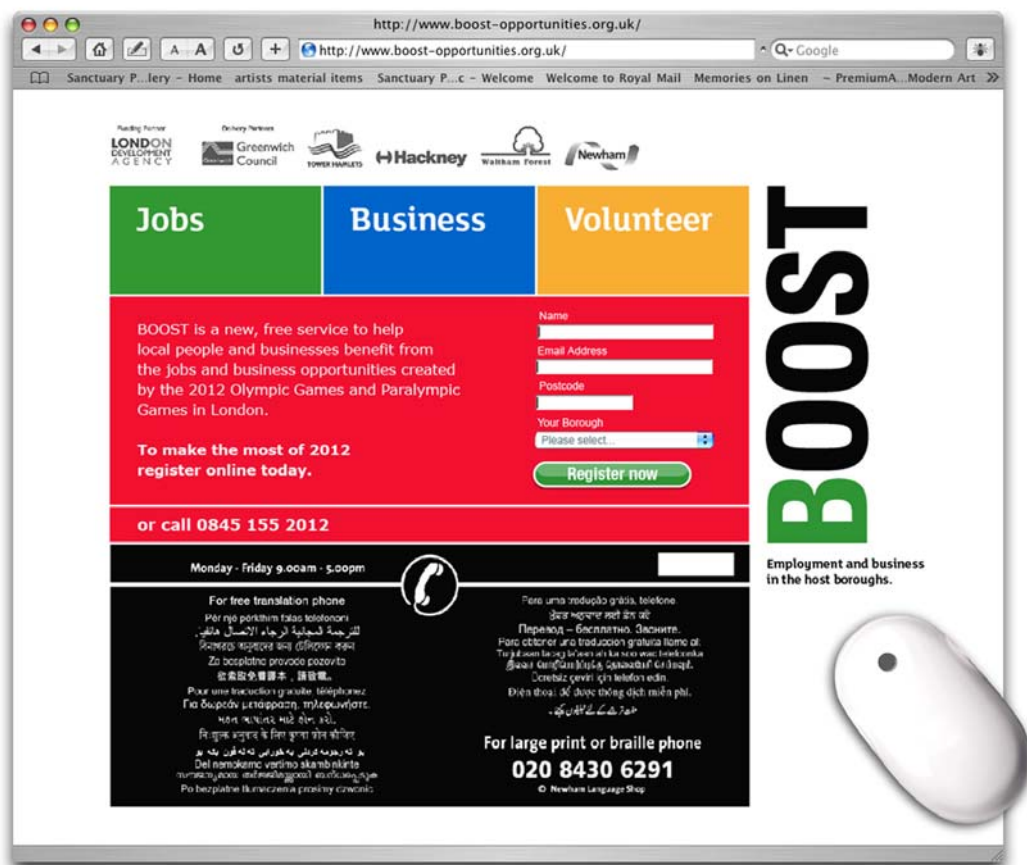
http://www.boost-opportunities.org.uk/

A A + http://www.boost-opportunities.org.uk/ Q- Google

Sanctuary P...lery – Home artists material items Sanctuary P...c – Welcome Welcome to Royal Mail Memories on Linen – PremiumA...Modern Art >>

Funding Partner LONDON DEVELOPMENT AGENCY Delivery Partners Greenwich Council TOWER HAMLETS Hackney Waltham Forest Newham

Jobs Business Volunteer

BOOST

BOOST is a new, free service to help local people and businesses benefit from the jobs and business opportunities created by the 2012 Olympic Games and Paralympic Games in London.

To make the most of 2012 register online today.

Name
Email Address
Postcode
Your Borough
Please select...
Register now

or call 0845 155 2012

Employment and business in the host boroughs.

Monday - Friday 9.00am - 5.00pm

For free translation phone
Për një përkthim falas telefononi
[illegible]
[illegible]
Za besplatno prevode pozovite
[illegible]
Pour une traduction gratuite, téléphonez
Για δωρεάν μετάφραση, τηλεφωνήστε.
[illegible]
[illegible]
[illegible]
Del nemokamo vertimo skambinkite
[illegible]
Po bezpłatne tłumaczenia prosimy dzwonić

Para uma tradução grátis, telefone
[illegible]
Перевод – бесплатно. Звоните.
Para obtener una traducción gratuita llame al
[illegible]
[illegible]
Ücretsiz çeviri için telefon edin.
Điện thoại để được thông dịch miễn phí.
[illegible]

For large print or braille phone
020 8430 6291
© Newham Language Shop